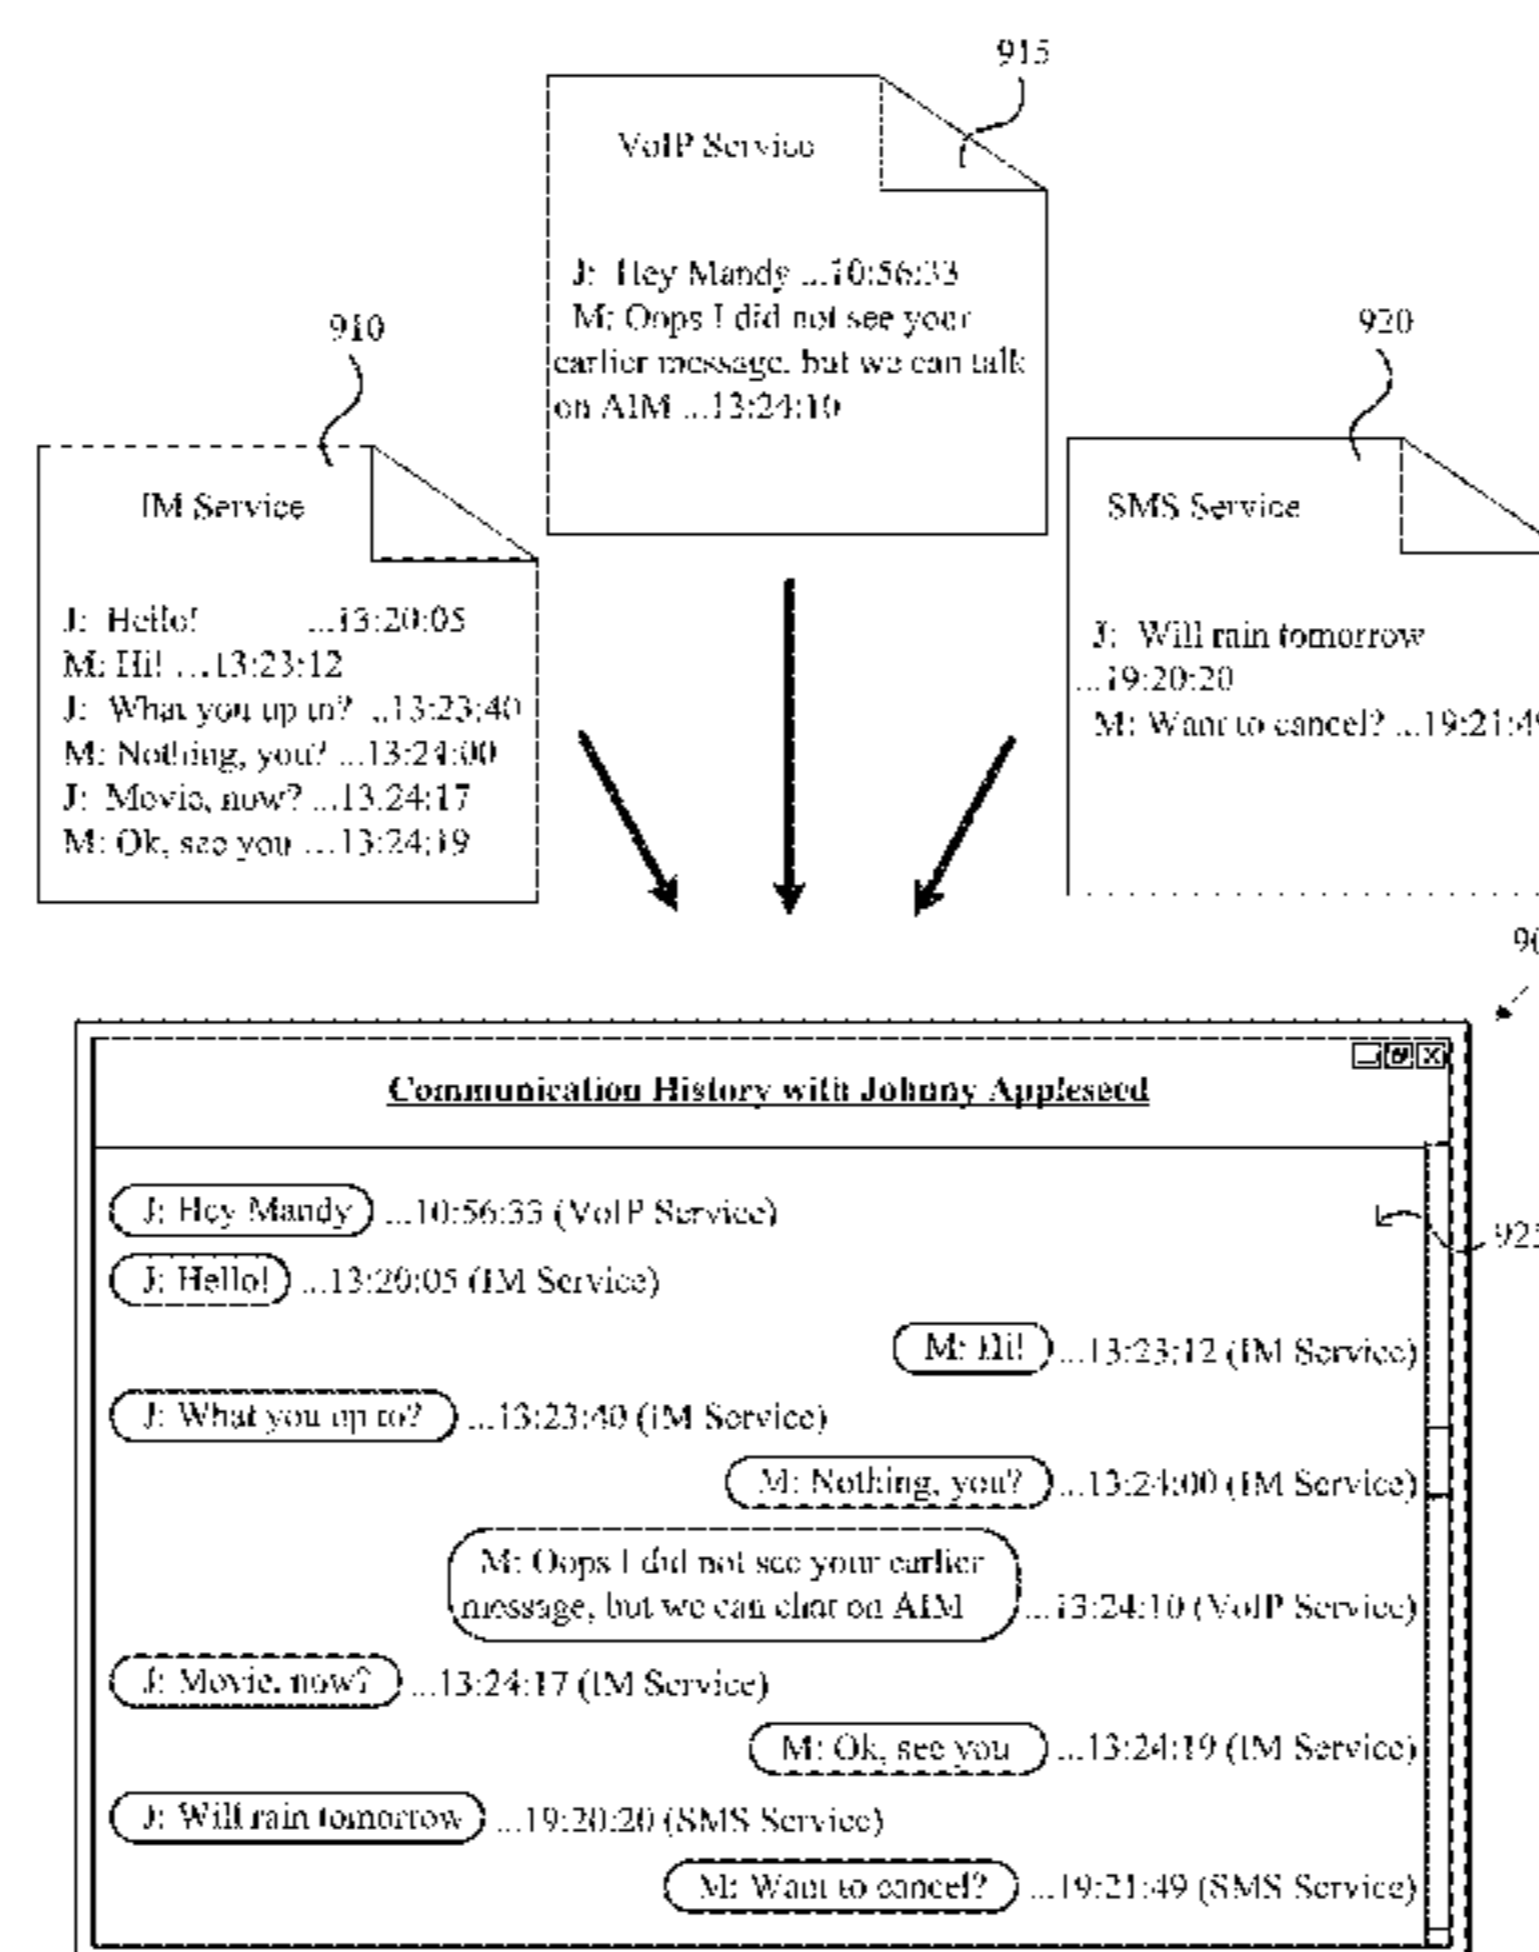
915

VoIP Service

J: Hey Mandy ...10:56:33
M: Oops I did not see your earlier message, but we can talk on AIM ...13:24:10

910

IM Service

J: Hello! ...13:20:05
M: Hi! ...13:23:12
J: What you up to? ...13:23:40
M: Nothing, you? ...13:24:00
J: Movie, now? ...13:24:17
M: Ok, see you ...13:24:19

920

SMS Service

J: Will rain tomorrow ...19:20:20
M: Want to cancel? ...19:21:4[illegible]

9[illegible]

Communication History with Johnny Appleseed

J: Hey Mandy ...10:56:33 (VoIP Service)
J: Hello! ...13:20:05 (IM Service)
M: Hi! ...13:23:12 (IM Service)
J: What you up to? ...13:23:40 (IM Service)
M: Nothing, you? ...13:24:00 (IM Service)
M: Oops I did not see your earlier message, but we can chat on AIM ...13:24:10 (VoIP Service)
J: Movie, now? ...13:24:17 (IM Service)
M: Ok, see you ...13:24:19 (IM Service)
J: Will rain tomorrow ...19:20:20 (SMS Service)
M: Want to cancel? ...19:21:49 (SMS Service)

92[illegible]